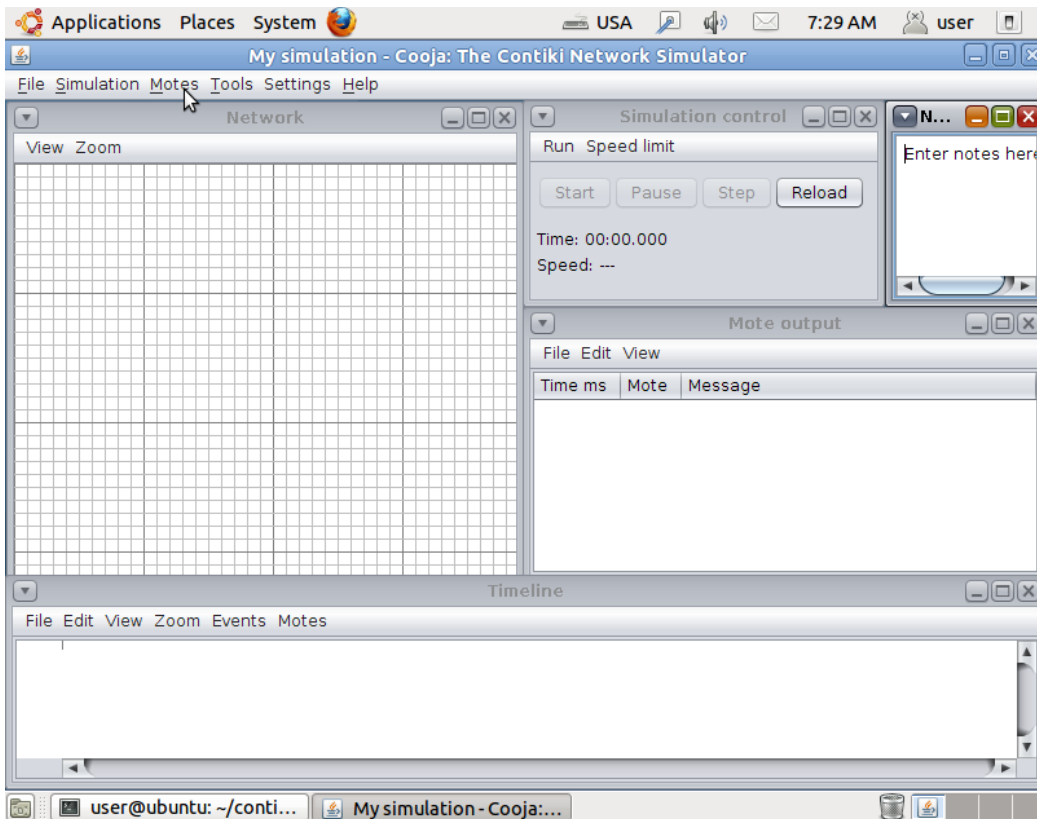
Applications Places System USA 7:29 AM user

My simulation - Cooja: The Contiki Network Simulator

File Simulation Motes Tools Settings Help

Network

View Zoom

Simulation control

Run Speed limit

Start Pause Step Reload

Time: 00:00.000

Speed: ---

N...

Enter notes here

Mote output

File Edit View

| Time ms | Mote | Message |
|---|---|---|

Timeline

File Edit View Zoom Events Motes

user@ubuntu: ~/conti... My simulation - Cooja:...